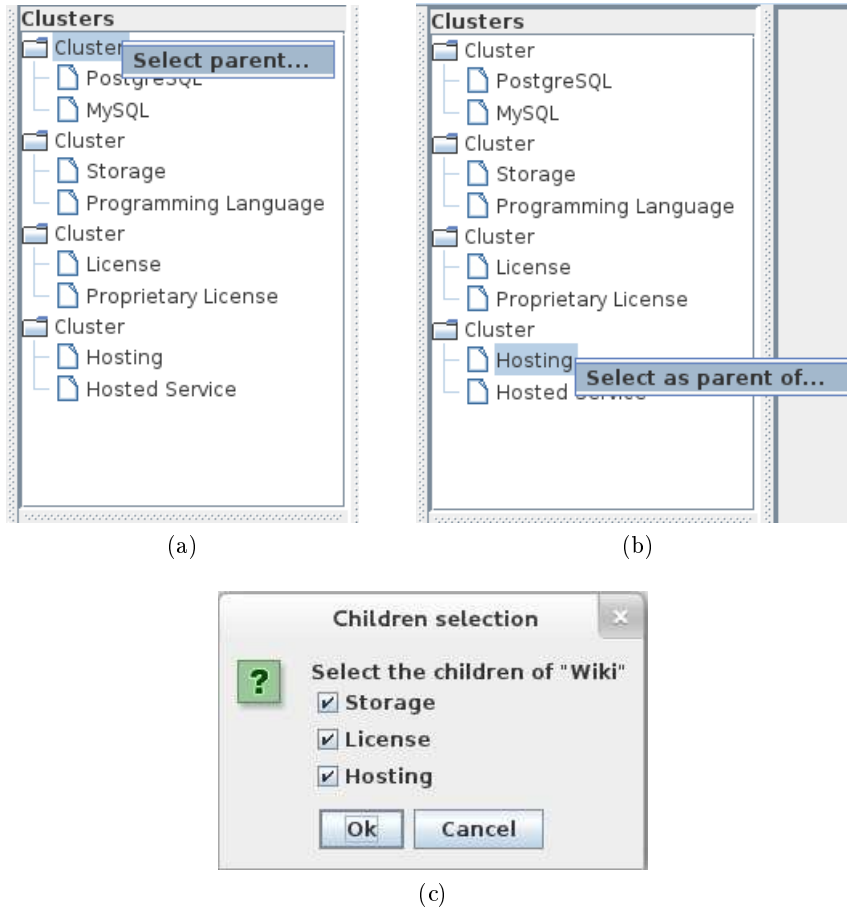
Clusters
Cluster
Select parent...
PostgreSQL
MySQL
Cluster
Storage
Programming Language
Cluster
License
Proprietary License
Cluster
Hosting
Hosted Service

(a)

Clusters
Cluster
PostgreSQL
MySQL
Cluster
Storage
Programming Language
Cluster
License
Proprietary License
Cluster
Hosting
Select as parent of...
Hosted Service

(b)

Children selection
×
?
Select the children of "Wiki"
Storage
License
Hosting
Ok
Cancel

(c)